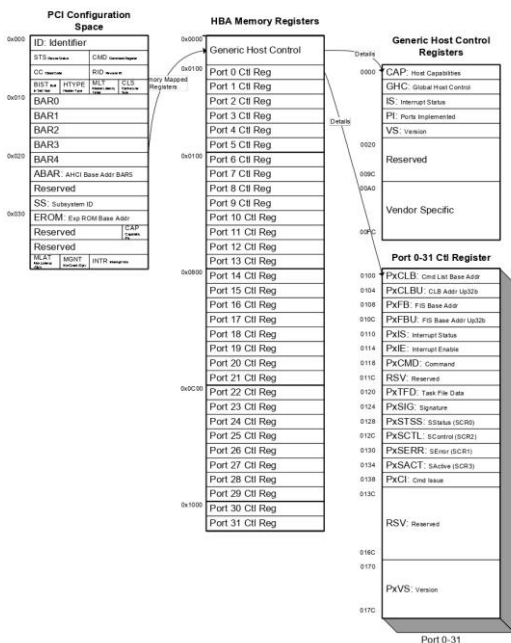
PCI Configuration Space

0x000 ID: Identifier
STS: Device Status | CMD: Command Register
CC: Class Code | RID: Revision ID
BIST: Built In Self Test | HTYPE: Header Type | MLT: Master Latency Timer | CLS: Cache Line Size
0x010 BAR0
BAR1
BAR2
BAR3
0x020 BAR4
ABAR: AHCI Base Addr BAR5
Reserved
SS: Subsystem ID
0x030 EROM: Exp ROM Base Addr
Reserved | CAP: Capabilities Ptr
Reserved
MLAT: Max Latency | MGNT: Min Grant | INTR: Interrupt Info

Memory Mapped Registers

HBA Memory Registers

0x0000 Generic Host Control
0x0100 Port 0 Ctl Reg
Port 1 Ctl Reg
Port 2 Ctl Reg
Port 3 Ctl Reg
Port 4 Ctl Reg
Port 5 Ctl Reg
0x0100 Port 6 Ctl Reg
Port 7 Ctl Reg
Port 8 Ctl Reg
Port 9 Ctl Reg
Port 10 Ctl Reg
Port 11 Ctl Reg
Port 12 Ctl Reg
Port 13 Ctl Reg
0x0800 Port 14 Ctl Reg
Port 15 Ctl Reg
Port 16 Ctl Reg
Port 17 Ctl Reg
Port 18 Ctl Reg
Port 19 Ctl Reg
Port 20 Ctl Reg
Port 21 Ctl Reg
0x0C00 Port 22 Ctl Reg
Port 23 Ctl Reg
Port 24 Ctl Reg
Port 25 Ctl Reg
Port 26 Ctl Reg
Port 27 Ctl Reg
Port 28 Ctl Reg
Port 29 Ctl Reg
0x1000 Port 30 Ctl Reg
Port 31 Ctl Reg

Details

Details

Generic Host Control Registers

0000 CAP: Host Capabilities
GHC: Global Host Control
IS: Interrupt Status
PI: Ports Implemented
VS: Version
0020
Reserved
009C
00A0
Vendor Specific
00FC

Port 0-31 Ctl Register

0100 PxCLB: Cmd List Base Addr
0104 PxCLBU: CLB Addr Up32b
0108 PxFB: FIS Base Addr
010C PxFBU: FIS Base Addr Up32b
0110 PxIS: Interrupt Status
0114 PxIE: Interrupt Enable
0118 PxCMD: Command
011C RSV: Reserved
0120 PxTFD: Task File Data
0124 PxSIG: Signature
0128 PxSSTS: SStatus (SCR0)
012C PxSCTL: SControl (SCR2)
0130 PxSERR: SError (SCR1)
0134 PxSACT: SActive (SCR3)
0138 PxCI: Cmd Issue
013C
RSV: Reserved
016C
0170
PxVS: Version
017C

Port 0-31